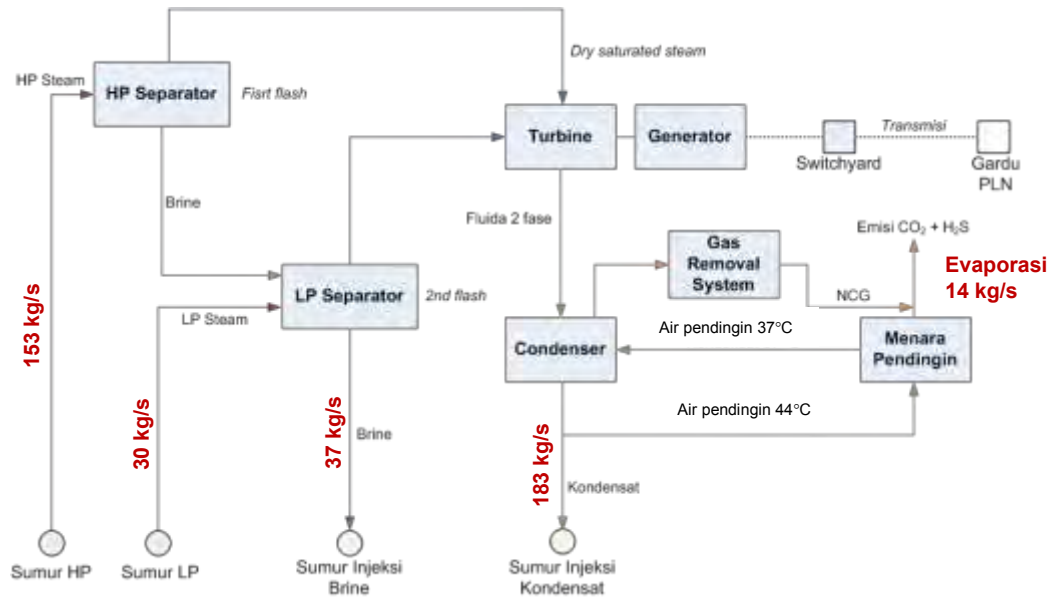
Dry saturated steam

HP Steam

HP Separator

Fisrt flash

Turbine

Generator

Transmisi

Switchyard

Gardu PLN

Brine

Fluida 2 fase

Emisi $CO_2$ + $H_2S$

Gas Removal System

Evaporasi 14 kg/s

153 kg/s

LP Separator

2nd flash

LP Steam

NCG

Air pendingin 37°C

Condenser

Menara Pendingin

30 kg/s

37 kg/s

Air pendingin 44°C

Brine

183 kg/s

Kondensat

Sumur HP

Sumur LP

Sumur Injeksi Brine

Sumur Injeksi Kondensat